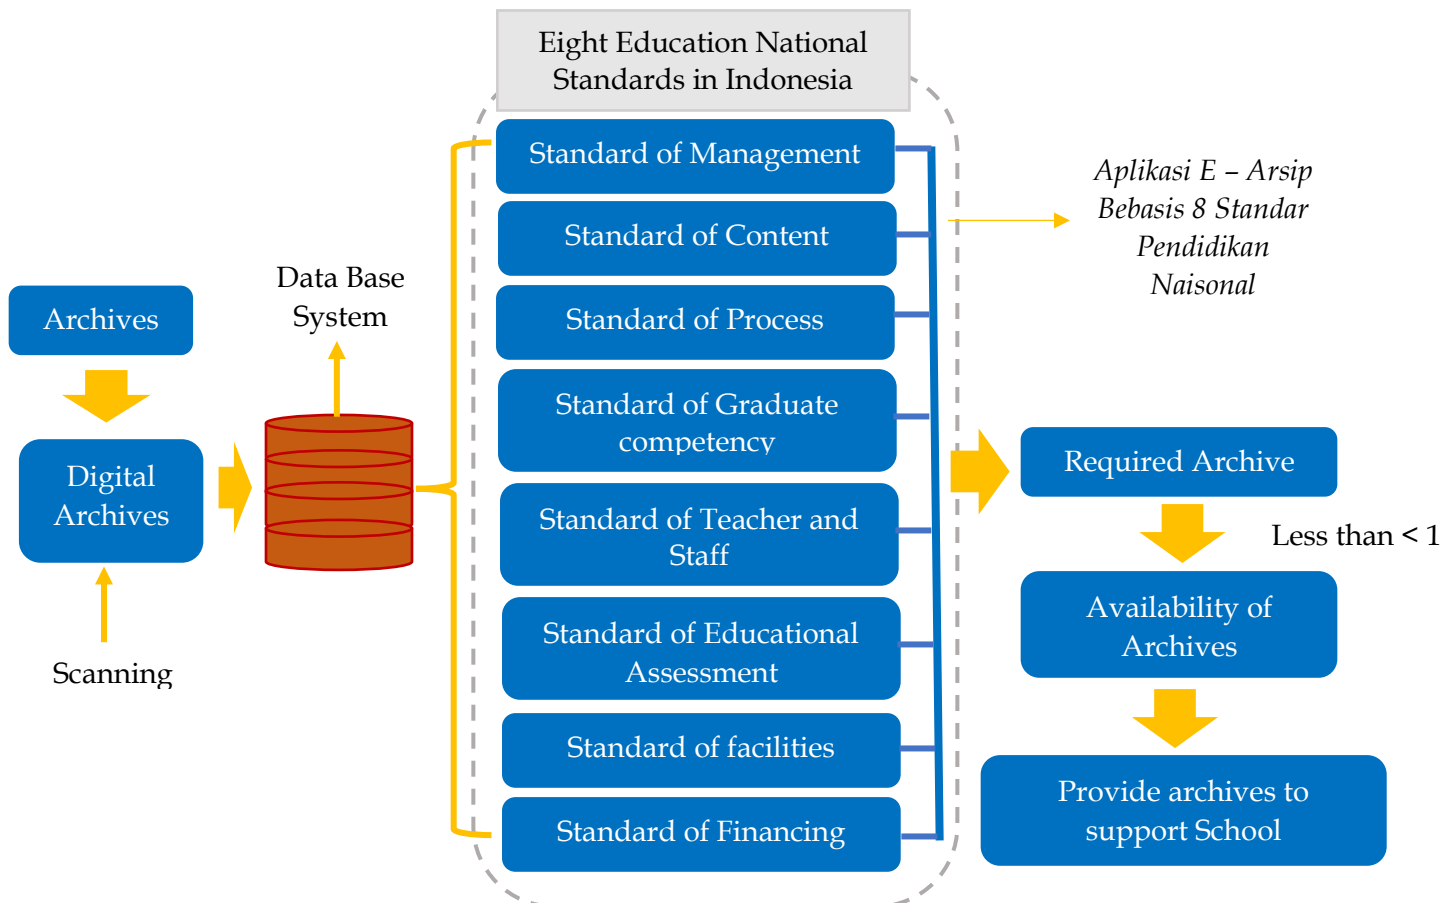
Eight Education National Standards in Indonesia

Standard of Management

Standard of Content

Standard of Process

Standard of Graduate competency

Standard of Teacher and Staff

Standard of Educational Assessment

Standard of facilities

Standard of Financing

Aplikasi E – Arsip Bebasis 8 Standar Pendidikan Naisonal

Archives

Digital Archives

Scanning

Data Base System

Required Archive

Less than < 1

Availability of Archives

Provide archives to support School